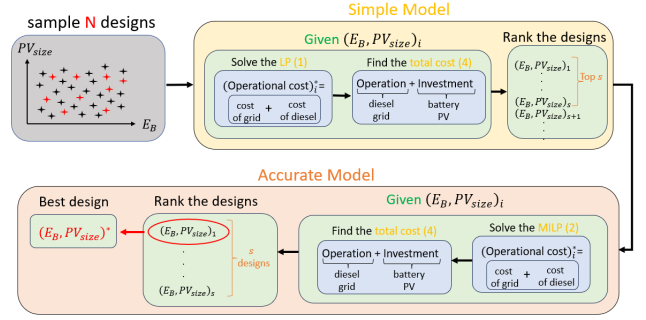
sample N designs

$PV_{size}$

$E_B$

Simple Model

Given $(E_B, PV_{size})_i$

Solve the LP (1)

$(\text{Operational cost})_i^*$ =

cost of grid + cost of diesel

Find the total cost (4)

Operation + Investment

diesel grid

battery PV

Rank the designs

$(E_B, PV_{size})_1$
⋮
$(E_B, PV_{size})_s$
$(E_B, PV_{size})_{s+1}$
⋮

Top $s$

Accurate Model

Given $(E_B, PV_{size})_i$

Best design

$(E_B, PV_{size})^*$

Rank the designs

$(E_B, PV_{size})_1$
⋮
$(E_B, PV_{size})_s$

$s$ designs

Find the total cost (4)

Operation + Investment

diesel grid

battery PV

Solve the MILP (2)

$(\text{Operational cost})_i^*$ =

cost of grid + cost of diesel